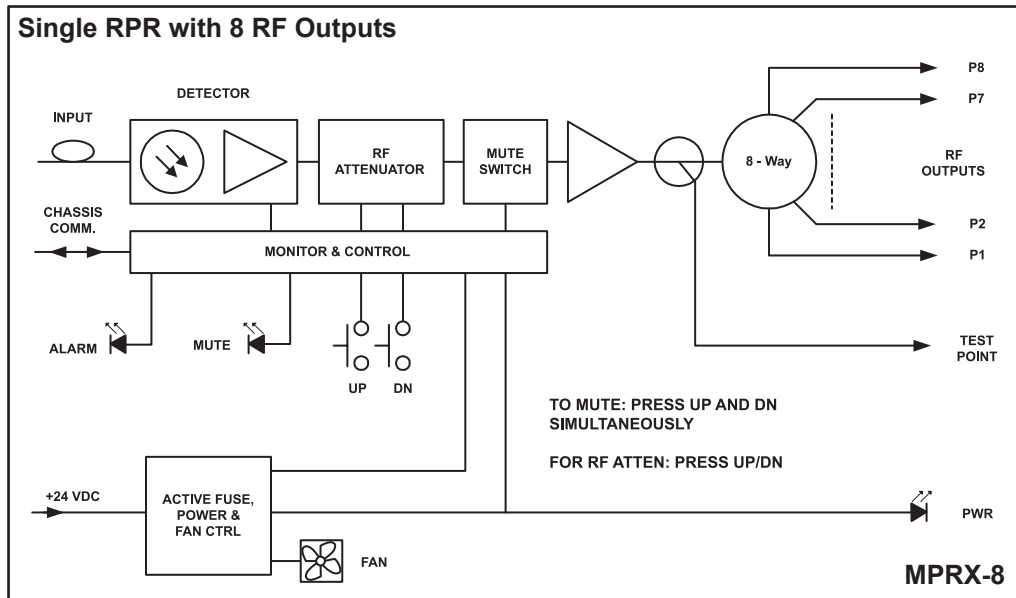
Single RPR with 8 RF Outputs

INPUT

DETECTOR

RF ATTENUATOR

MUTE SWITCH

8 - Way

P8

P7

RF OUTPUTS

P2

P1

CHASSIS COMM.

MONITOR & CONTROL

ALARM

MUTE

UP

DN

TEST POINT

TO MUTE: PRESS UP AND DN SIMULTANEOUSLY

FOR RF ATTEN: PRESS UP/DN

+24 VDC

ACTIVE FUSE, POWER & FAN CTRL

FAN

PWR

MPRX-8